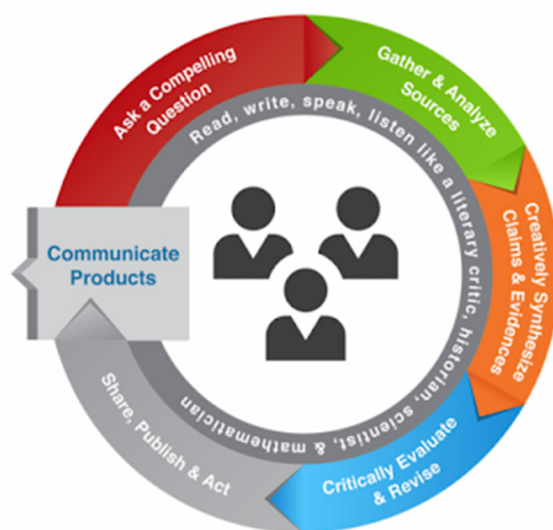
Ask a Compelling Question

Gather & Analyze Sources

Creatively Synthesize Claims & Evidences

Critically Evaluate & Revise

Share, Publish & Act

Communicate Products

Read, write, speak, listen like a literary critic, historian, scientist, & mathematician